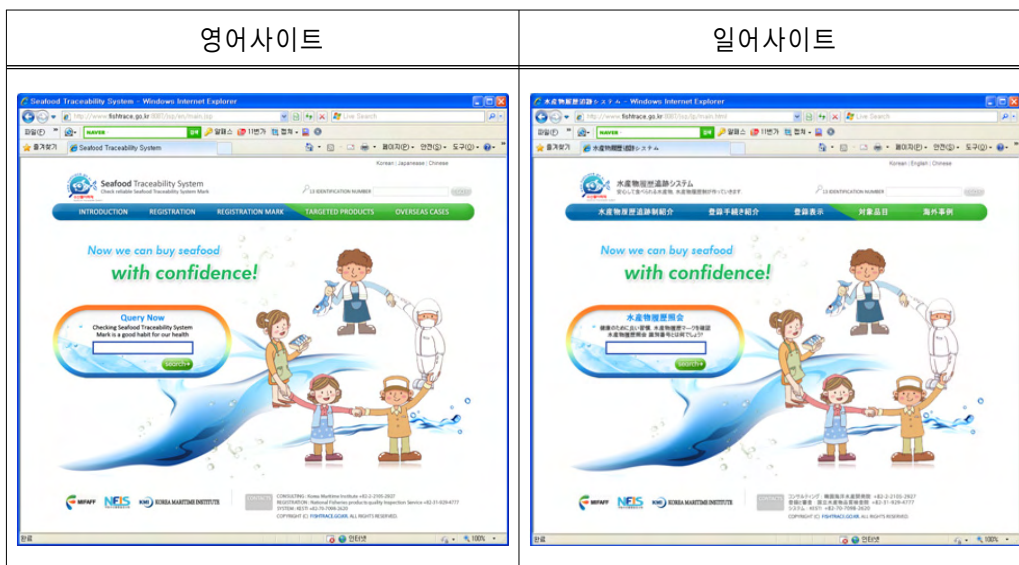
| 영어사이트 | 일어사이트 |
|---|---|
| Seafood Traceability System - Windows Internet Explorer<br>http://www.fishtrace.go.kr<br>Live Search<br>Seafood Traceability System<br>Korean \| Japanese \| Chinese<br>Seafood Traceability System<br>Check reliable Seafood Traceability System Mark<br>LS IDENTIFICATION NUMBER<br>INTRODUCTION REGISTRATION REGISTRATION MARK TARGETED PRODUCTS OVERSEAS CASES<br>Now we can buy seafood<br>with confidence!<br>Query Now<br>Checking Seafood Traceability System Mark is a good habit for our health<br>search<br>MIFAFF NEIS KMI KOREA MARITIME INSTITUTE<br>COPYRIGHT (C) FISHTRACE.GO.KR. ALL RIGHTS RESERVED.<br>완료 인터넷 100% | 水産物履歴追跡システム - Windows Internet Explorer<br>http://www.fishtrace.go.kr<br>Live Search<br>水産物履歴追跡システム<br>Korean \| English \| Chinese<br>水産物履歴追跡システム<br>水産物履歴追跡制紹介 登録手続き紹介 登録表示 対象品目 海外事例<br>Now we can buy seafood<br>with confidence!<br>水産物履歴照会<br>search<br>MIFAFF NEIS KMI KOREA MARITIME INSTITUTE<br>COPYRIGHT (C) FISHTRACE.GO.KR. ALL RIGHTS RESERVED.<br>완료 인터넷 100% |